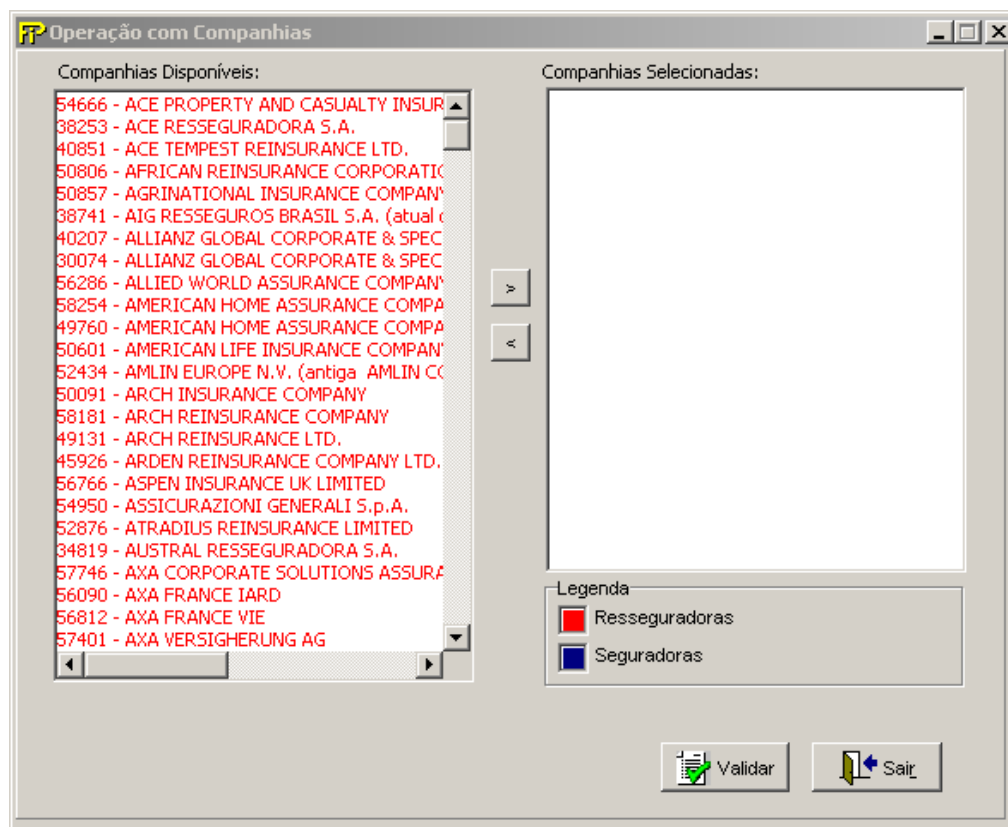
Operação com Companhias

Companhias Disponíveis:

54666 - ACE PROPERTY AND CASUALTY INSUR
38253 - ACE RESSEGURADORA S.A.
40851 - ACE TEMPEST REINSURANCE LTD.
50806 - AFRICAN REINSURANCE CORPORATIO
50857 - AGRINATIONAL INSURANCE COMPANY
38741 - AIG RESSEGUROS BRASIL S.A. (atual
40207 - ALLIANZ GLOBAL CORPORATE & SPEC
30074 - ALLIANZ GLOBAL CORPORATE & SPEC
56286 - ALLIED WORLD ASSURANCE COMPANY
58254 - AMERICAN HOME ASSURANCE COMPA
49760 - AMERICAN HOME ASSURANCE COMPA
50601 - AMERICAN LIFE INSURANCE COMPAN
52434 - AMLIN EUROPE N.V. (antiga AMLIN CO
50091 - ARCH INSURANCE COMPANY
58181 - ARCH REINSURANCE COMPANY
49131 - ARCH REINSURANCE LTD.
45926 - ARDEN REINSURANCE COMPANY LTD.
56766 - ASPEN INSURANCE UK LIMITED
54950 - ASSICURAZIONI GENERALI S.p.A.
52876 - ATRADIUS REINSURANCE LIMITED
34819 - AUSTRAL RESSEGURADORA S.A.
57746 - AXA CORPORATE SOLUTIONS ASSURA
56090 - AXA FRANCE IARD
56812 - AXA FRANCE VIE
57401 - AXA VERSIGHERUNG AG

>
<

Companhias Selecionadas:

Legenda
Resseguradoras
Seguradoras

Validar
Sair